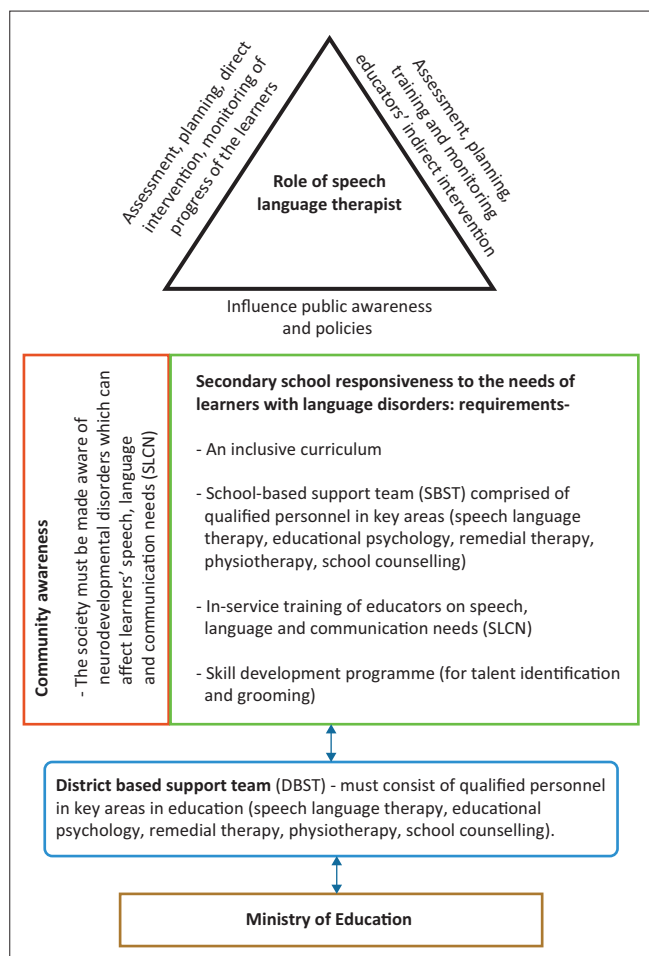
Assessment, planning, direct intervention, monitoring of progress of the learners

Role of speech language therapist

Assessment, planning, training and monitoring educators' indirect intervention

Influence public awareness and policies

Community awareness

- The society must be made aware of neurodevelopmental disorders which can affect learners' speech, language and communication needs (SLCN)

Secondary school responsiveness to the needs of learners with language disorders: requirements-

- An inclusive curriculum

- School-based support team (SBST) comprised of qualified personnel in key areas (speech language therapy, educational psychology, remedial therapy, physiotherapy, school counselling)

- In-service training of educators on speech, language and communication needs (SLCN)

- Skill development programme (for talent identification and grooming)

District based support team (DBST) - must consist of qualified personnel in key areas in education (speech language therapy, educational psychology, remedial therapy, physiotherapy, school counselling).

Ministry of Education